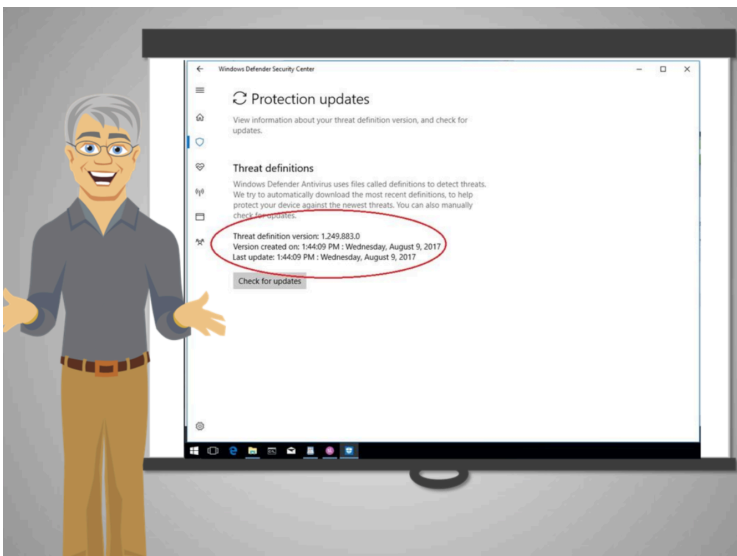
Windows Defender Security Center

Protection updates

View information about your threat definition version, and check for updates.

Threat definitions

Windows Defender Antivirus uses files called definitions to detect threats. We try to automatically download the most recent definitions, to help protect your device against the newest threats. You can also manually check for updates.

Threat definition version: 1.249.883.0
Version created on: 1:44:09 PM : Wednesday, August 9, 2017
Last update: 1:44:09 PM : Wednesday, August 9, 2017

Check for updates